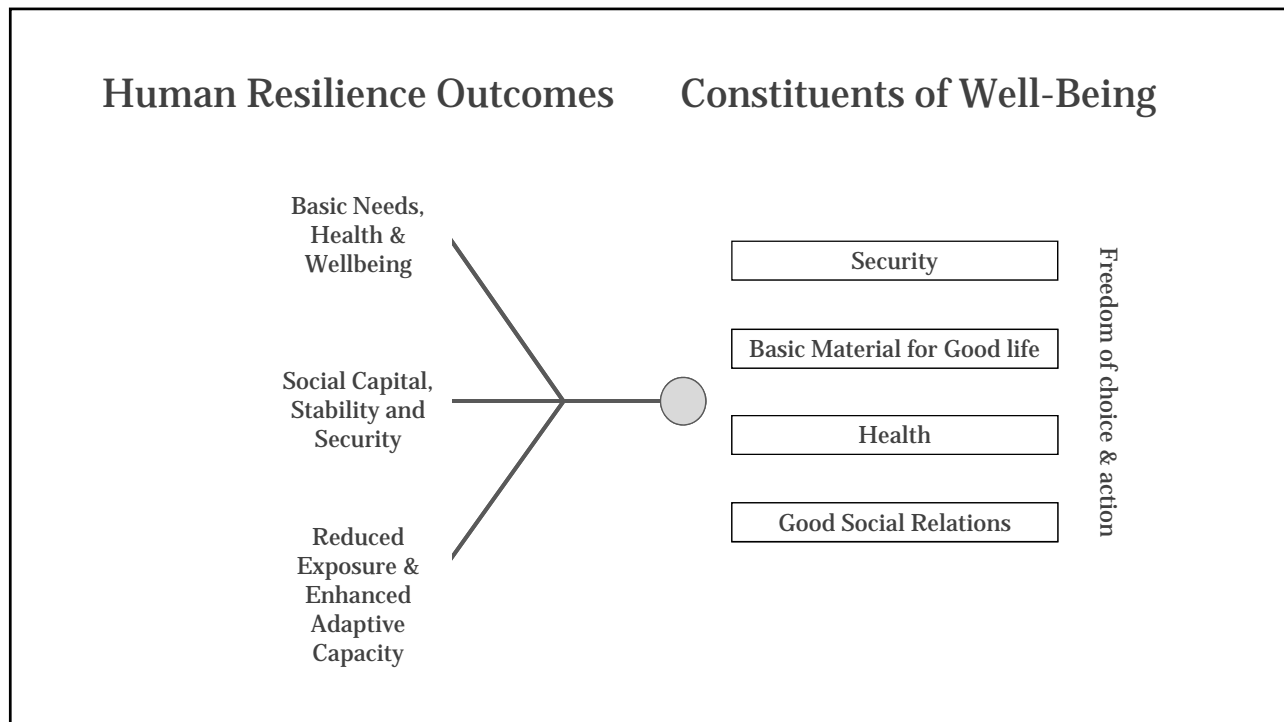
Human Resilience Outcomes

Constituents of Well-Being

Basic Needs, Health & Wellbeing

Social Capital, Stability and Security

Reduced Exposure & Enhanced Adaptive Capacity

Security

Basic Material for Good life

Health

Good Social Relations

Freedom of choice & action